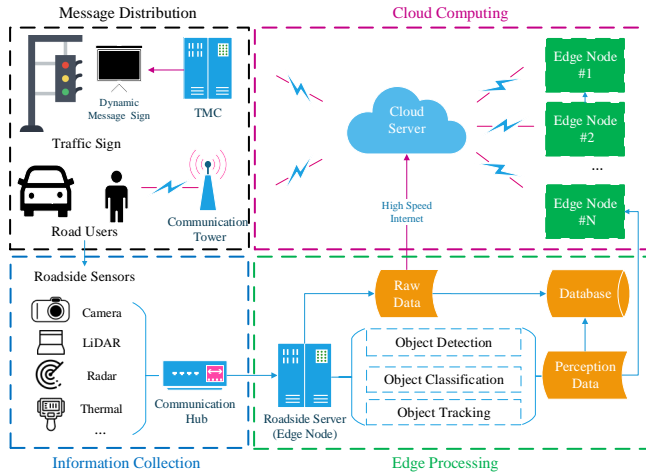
Message Distribution

Cloud Computing

Dynamic Message Sign

TMC

Traffic Sign

Road Users

Communication Tower

Cloud Server

Edge Node #1

Edge Node #2

...

Edge Node #N

High Speed Internet

Roadside Sensors

Camera

LiDAR

Radar

Thermal

...

Communication Hub

Roadside Server (Edge Node)

Raw Data

Database

Object Detection

Object Classification

Object Tracking

Perception Data

Information Collection

Edge Processing